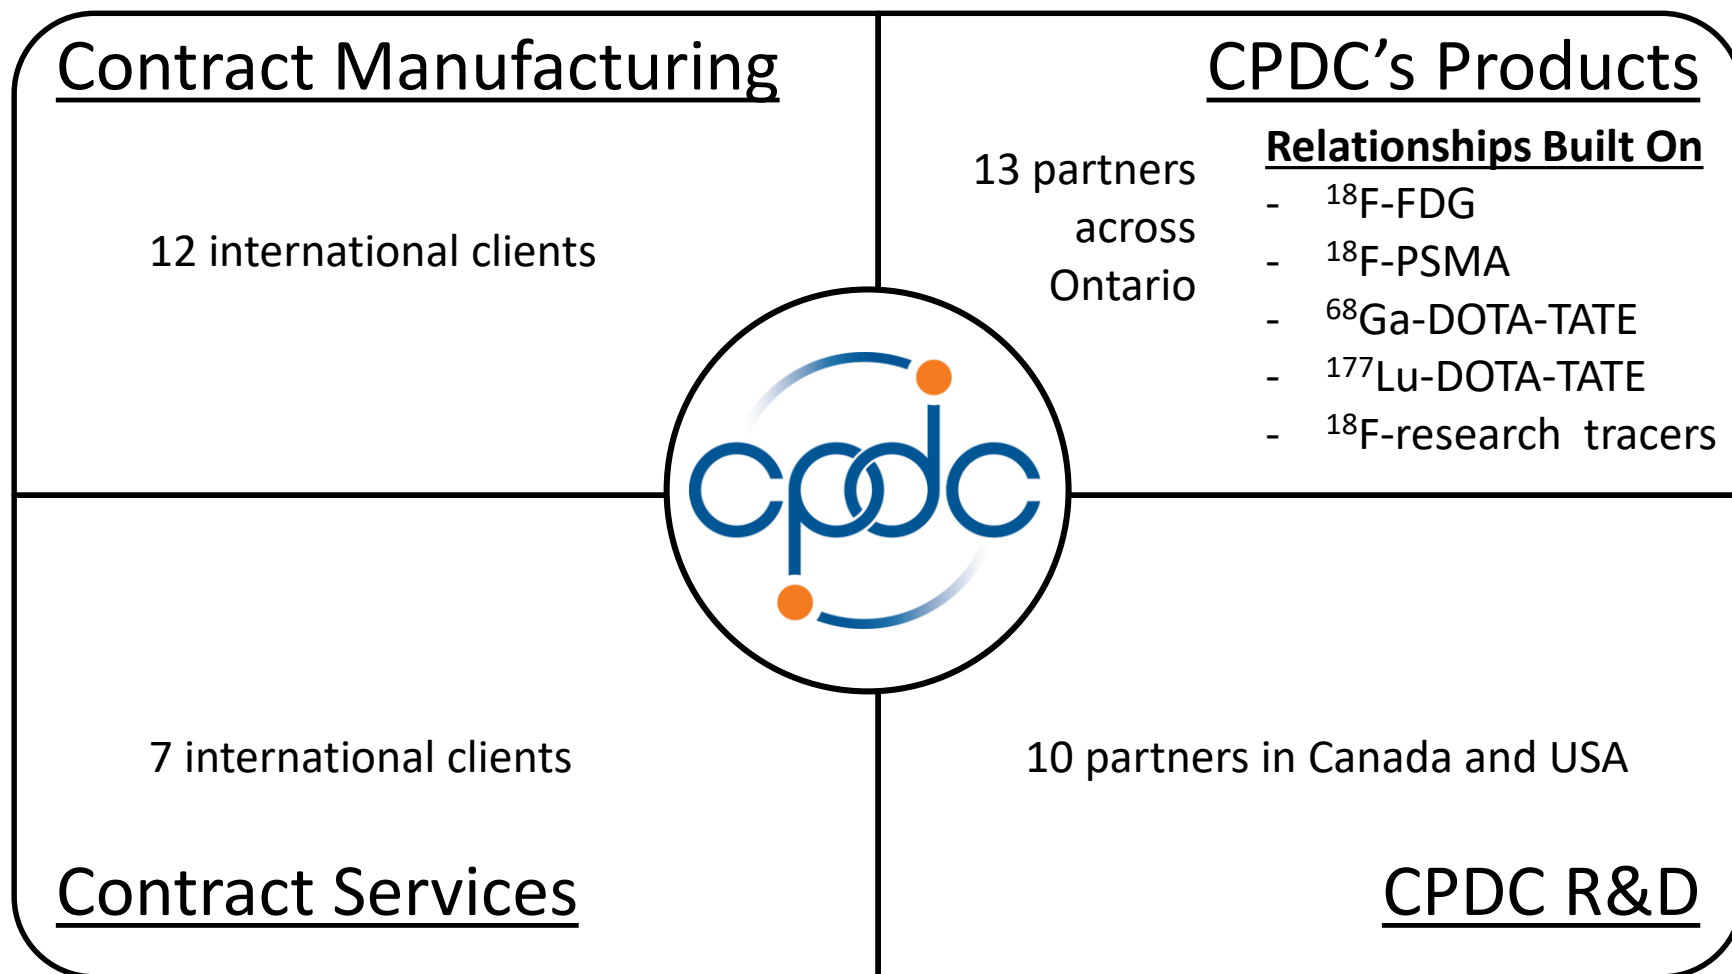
Contract Manufacturing

12 international clients

CPDC's Products

13 partners across Ontario

Relationships Built On
- $^{18}$F-FDG
- $^{18}$F-PSMA
- $^{68}$Ga-DOTA-TATE
- $^{177}$Lu-DOTA-TATE
- $^{18}$F-research tracers

cpdc

7 international clients

Contract Services

10 partners in Canada and USA

CPDC R&D